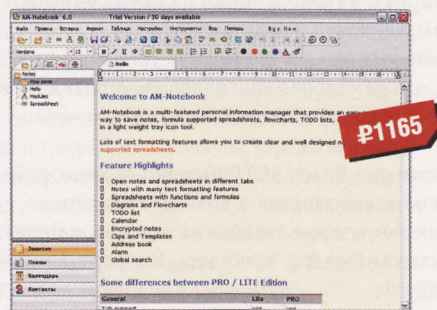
AM-Notebook 6.0

Trial Version / 30 days available

Файл Правка Вставка Формат Таблица Настройки Инструменты Вид Помощь Buy Now

Verdana

Hello

Notes

Моя дата

Hello

Modules

Spreadsheet

Welcome to AM-Notebook

AM-Notebook is a multi-featured personal information manager that provides an easy way to save notes, formula supported spreadsheets, flowcharts, TODO lists, in a light weight tray icon tool.

Lots of text formatting features allows you to create clear and well designed notes supported spreadsheets.

₽1165

Feature Highlights

Open notes and spreadsheets in different tabs
Notes with many text formatting features
Spreadsheets with functions and formulas
Diagrams and Flowcharts
TODO list
Calendar
Encrypted notes
Clips and Templates
Address book
Alarm
Global search

Some differences between PRO / LITE Edition

| General | Lite | PRO |
|---|---|---|
| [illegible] | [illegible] | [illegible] |

Заметки

Планы

Календарь

Контакты